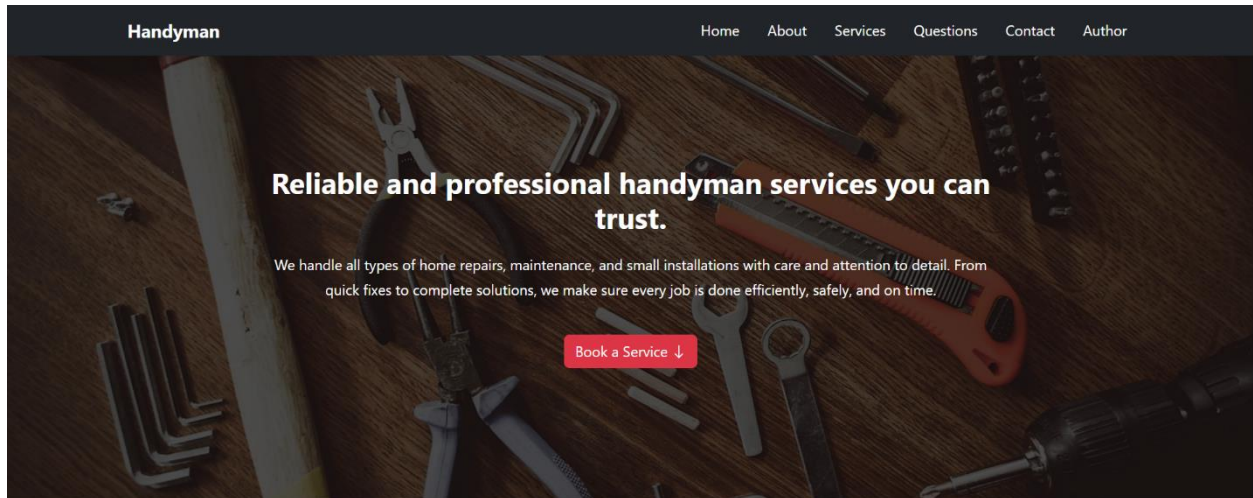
Handyman

Home About Services Questions Contact Author

# Reliable and professional handyman services you can trust.

We handle all types of home repairs, maintenance, and small installations with care and attention to detail. From quick fixes to complete solutions, we make sure every job is done efficiently, safely, and on time.

Book a Service ↓